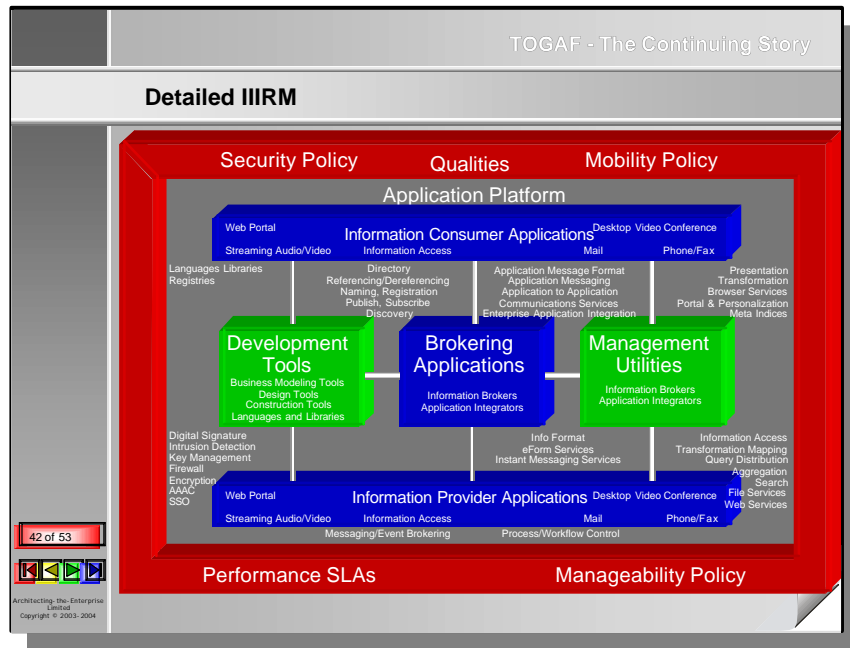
TOGAF - The Continuing Story

Detailed IIIRM

Security Policy
Qualities
Mobility Policy

Application Platform

Web Portal
Information Consumer Applications
Desktop Video Conference
Streaming Audio/Video
Information Access
Mail
Phone/Fax

Languages Libraries
Registries

Directory
Referencing/Dereferencing
Naming, Registration
Publish, Subscribe
Discovery

Application Message Format
Application Messaging
Application to Application
Communications Services
Enterprise Application Integration

Presentation
Transformation
Browser Services
Portal & Personalization
Meta Indices

Development Tools
Business Modeling Tools
Design Tools
Construction Tools
Languages and Libraries

Brokering Applications
Information Brokers
Application Integrators

Management Utilities
Information Brokers
Application Integrators

Digital Signature
Intrusion Detection
Key Management
Firewall
Encryption
AAAC
SSO

Info Format
eForm Services
Instant Messaging Services

Information Access
Transformation Mapping
Query Distribution
Aggregation
Search
File Services
Web Services

Web Portal
Information Provider Applications
Desktop Video Conference
Streaming Audio/Video
Information Access
Mail
Phone/Fax

Messaging/Event Brokering
Process/Workflow Control

42 of 53

Performance SLAs
Manageability Policy

Architecting-the-Enterprise Limited
Copyright © 2003-2004